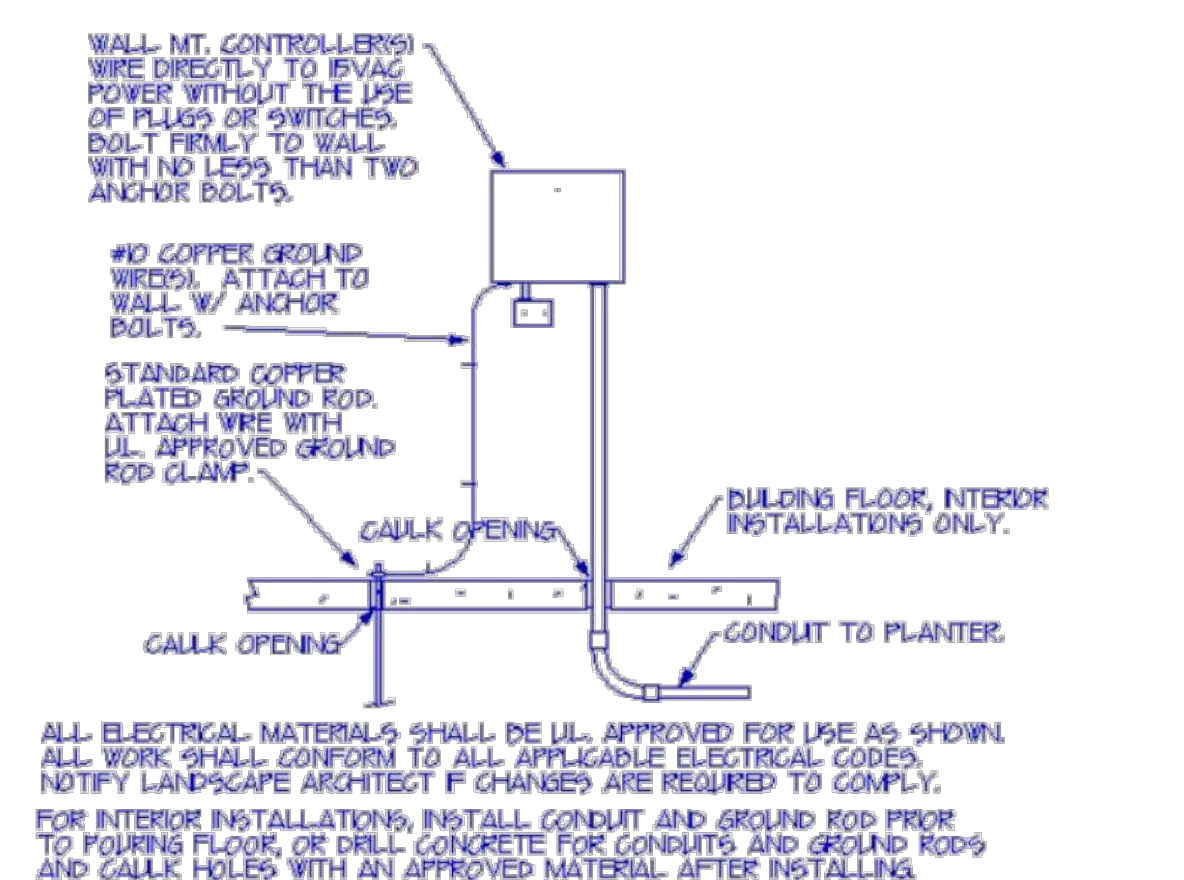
WALL MT. CONTROLLER(S) WIRE DIRECTLY TO 120VAC POWER WITHOUT THE USE OF PLUGS OR SWITCHES. BOLT FIRMLY TO WALL WITH NO LESS THAN TWO ANCHOR BOLTS.

#10 COPPER GROUND WIRE(S). ATTACH TO WALL W/ ANCHOR BOLTS.

STANDARD COPPER PLATED GROUND ROD. ATTACH WIRE WITH UL. APPROVED GROUND ROD CLAMP.

BUILDING FLOOR, INTERIOR INSTALLATIONS ONLY.

CAULK OPENING

CAULK OPENING

CONDUIT TO PLANTER.

ALL ELECTRICAL MATERIALS SHALL BE UL. APPROVED FOR USE AS SHOWN. ALL WORK SHALL CONFORM TO ALL APPLICABLE ELECTRICAL CODES. NOTIFY LANDSCAPE ARCHITECT IF CHANGES ARE REQUIRED TO COMPLY.

FOR INTERIOR INSTALLATIONS, INSTALL CONDUIT AND GROUND ROD PRIOR TO POURING FLOOR, OR DRILL CONCRETE FOR CONDUITS AND GROUND RODS AND CAULK HOLES WITH AN APPROVED MATERIAL AFTER INSTALLING.